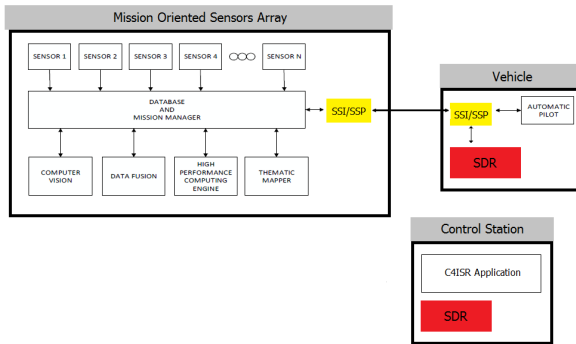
Mission Oriented Sensors Array

SENSOR 1
SENSOR 2
SENSOR 3
SENSOR 4
SENSOR N

DATABASE
AND
MISSION MANAGER

SSI/SSP

COMPUTER VISION
DATA FUSION
HIGH PERFORMANCE COMPUTING ENGINE
THEMATIC MAPPER

Vehicle

SSI/SSP
AUTOMATIC PILOT
SDR

Control Station

C4ISR Application
SDR